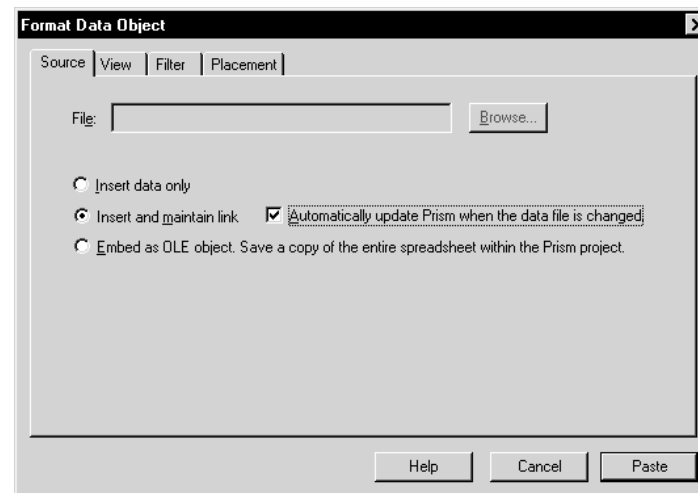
Format Data Object

Source | View | Filter | Placement

File:

Browse...

Insert data only

Insert and maintain link

Automatically update Prism when the data file is changed

Embed as OLE object. Save a copy of the entire spreadsheet within the Prism project.

Help

Cancel

Paste